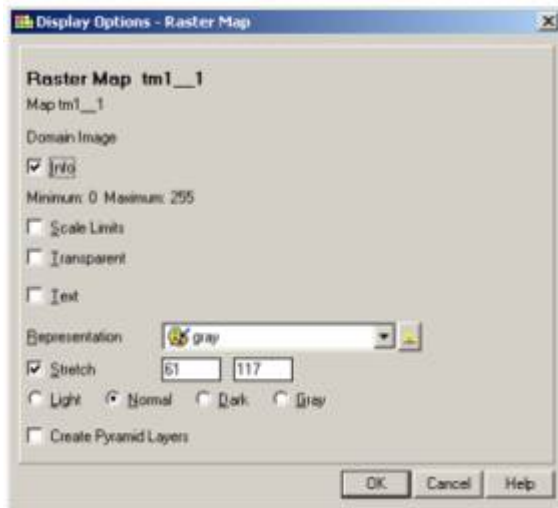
Display Options - Raster Map

Raster Map tm1__1

Map tm1__1

Domain Image

Info

Minimum: 0 Maximum: 255

Scale Limits

Transparent

Text

Representation gray

Stretch 61 117

Light Normal Dark Gray

Create Pyramid Layers

OK Cancel Help